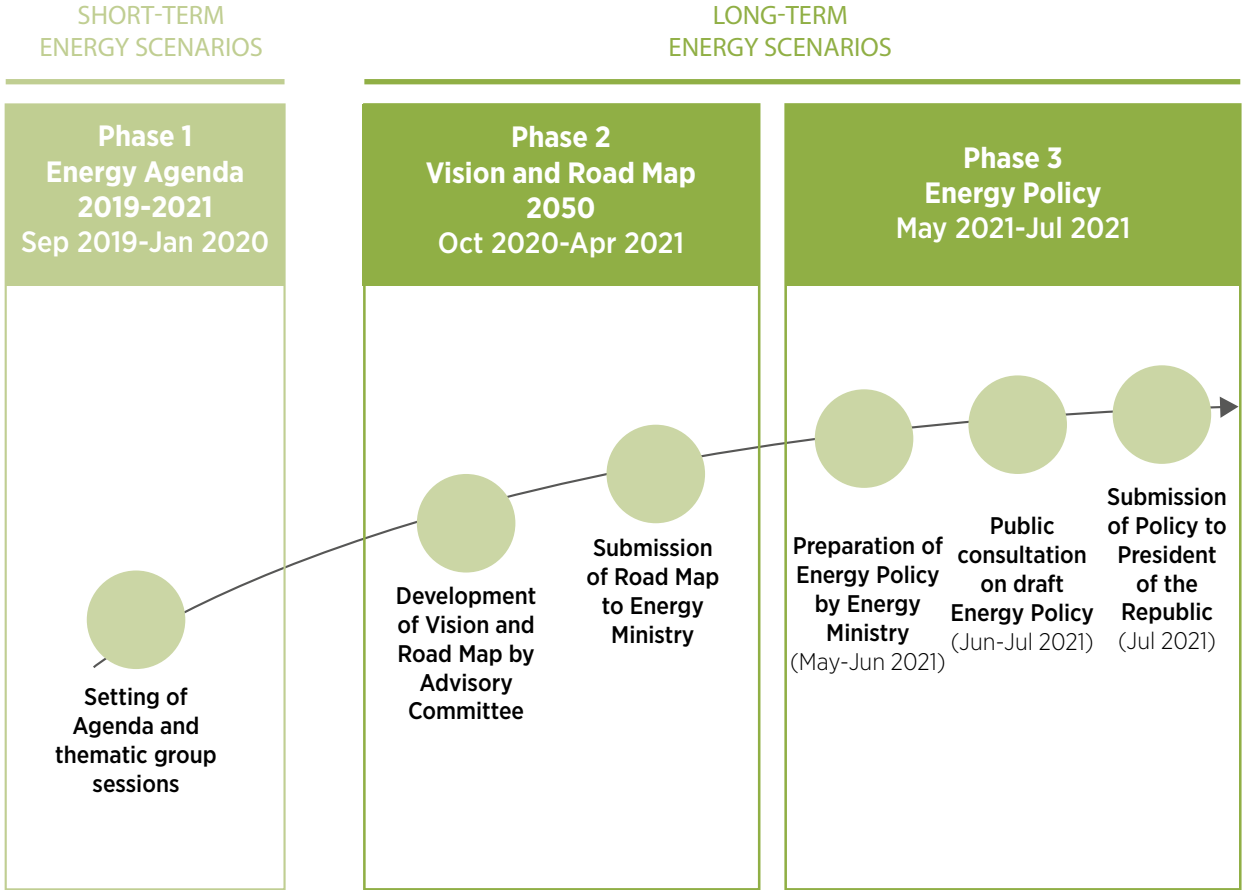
SHORT-TERM
ENERGY SCENARIOS

LONG-TERM
ENERGY SCENARIOS

Phase 1
Energy Agenda
2019-2021
Sep 2019-Jan 2020

Phase 2
Vision and Road Map
2050
Oct 2020-Apr 2021

Phase 3
Energy Policy
May 2021-Jul 2021

Setting of Agenda and thematic group sessions

Development of Vision and Road Map by Advisory Committee

Submission of Road Map to Energy Ministry

Preparation of Energy Policy by Energy Ministry
(May-Jun 2021)

Public consultation on draft Energy Policy
(Jun-Jul 2021)

Submission of Policy to President of the Republic
(Jul 2021)